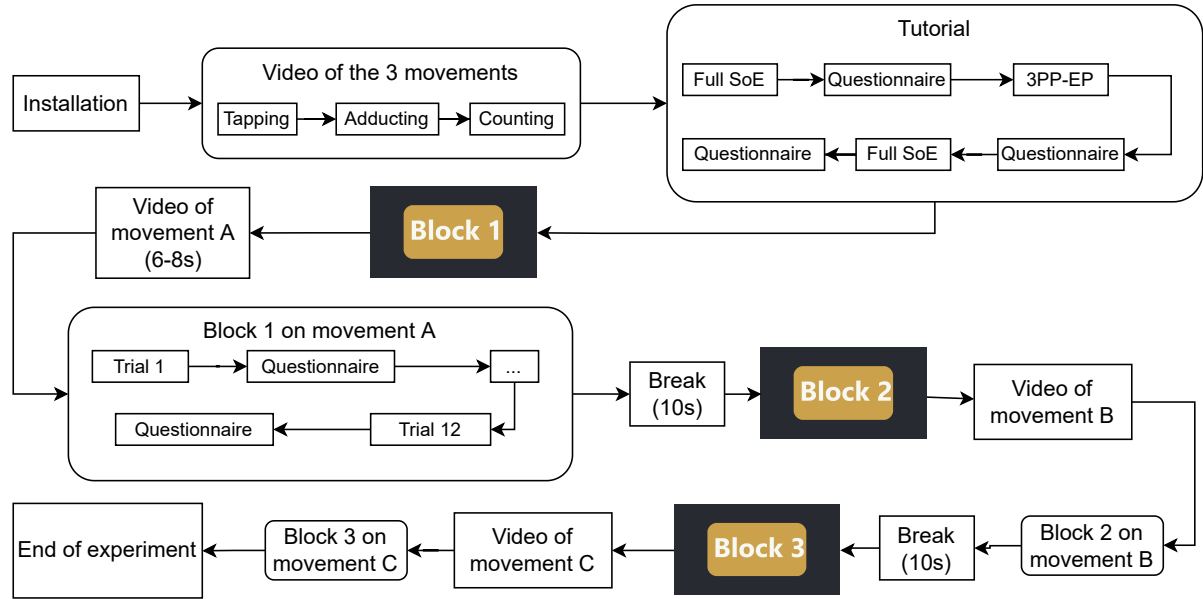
Installation

Video of the 3 movements

Tapping

Adducting

Counting

Tutorial

Full SoE

Questionnaire

3PP-EP

Questionnaire

Full SoE

Questionnaire

Block 1

Video of movement A (6-8s)

Block 1 on movement A

Trial 1

Questionnaire

...

Trial 12

Questionnaire

Break (10s)

Block 2

Video of movement B

Block 2 on movement B

Break (10s)

Block 3

Video of movement C

Block 3 on movement C

End of experiment